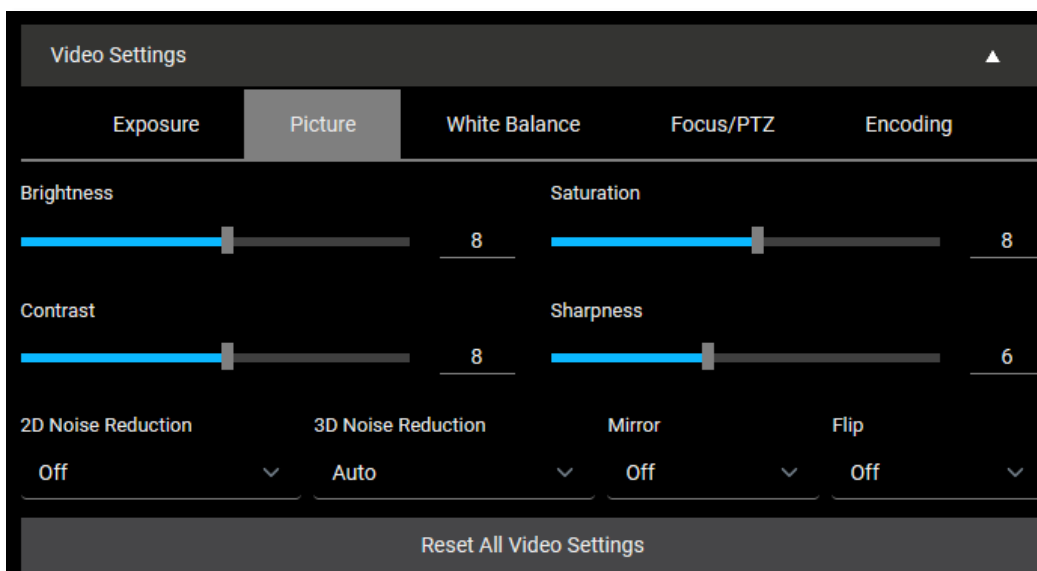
Video Settings

Exposure
Picture
White Balance
Focus/PTZ
Encoding

Brightness
8

Saturation
8

Contrast
8

Sharpness
6

2D Noise Reduction
Off

3D Noise Reduction
Auto

Mirror
Off

Flip
Off

Reset All Video Settings